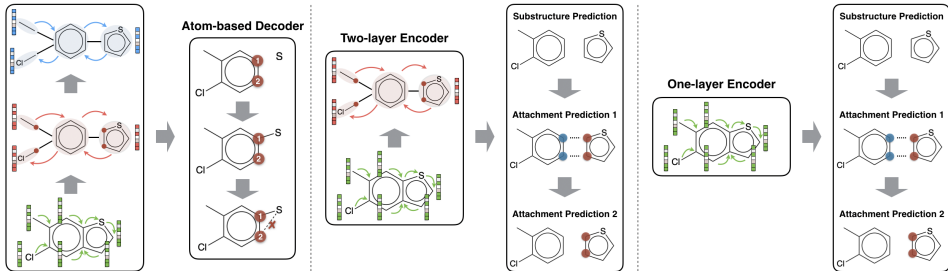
S
Cl
S
Cl
S
Cl

Atom-based Decoder
1
2
S
Cl
1
2
S
Cl
1
2
S
Cl

Two-layer Encoder
S
Cl
S
Cl

Substructure Prediction
Cl
S
Attachment Prediction 1
Cl
S
Attachment Prediction 2
Cl
S

One-layer Encoder
S
Cl

Substructure Prediction
Cl
S
Attachment Prediction 1
Cl
S
Attachment Prediction 2
Cl
S